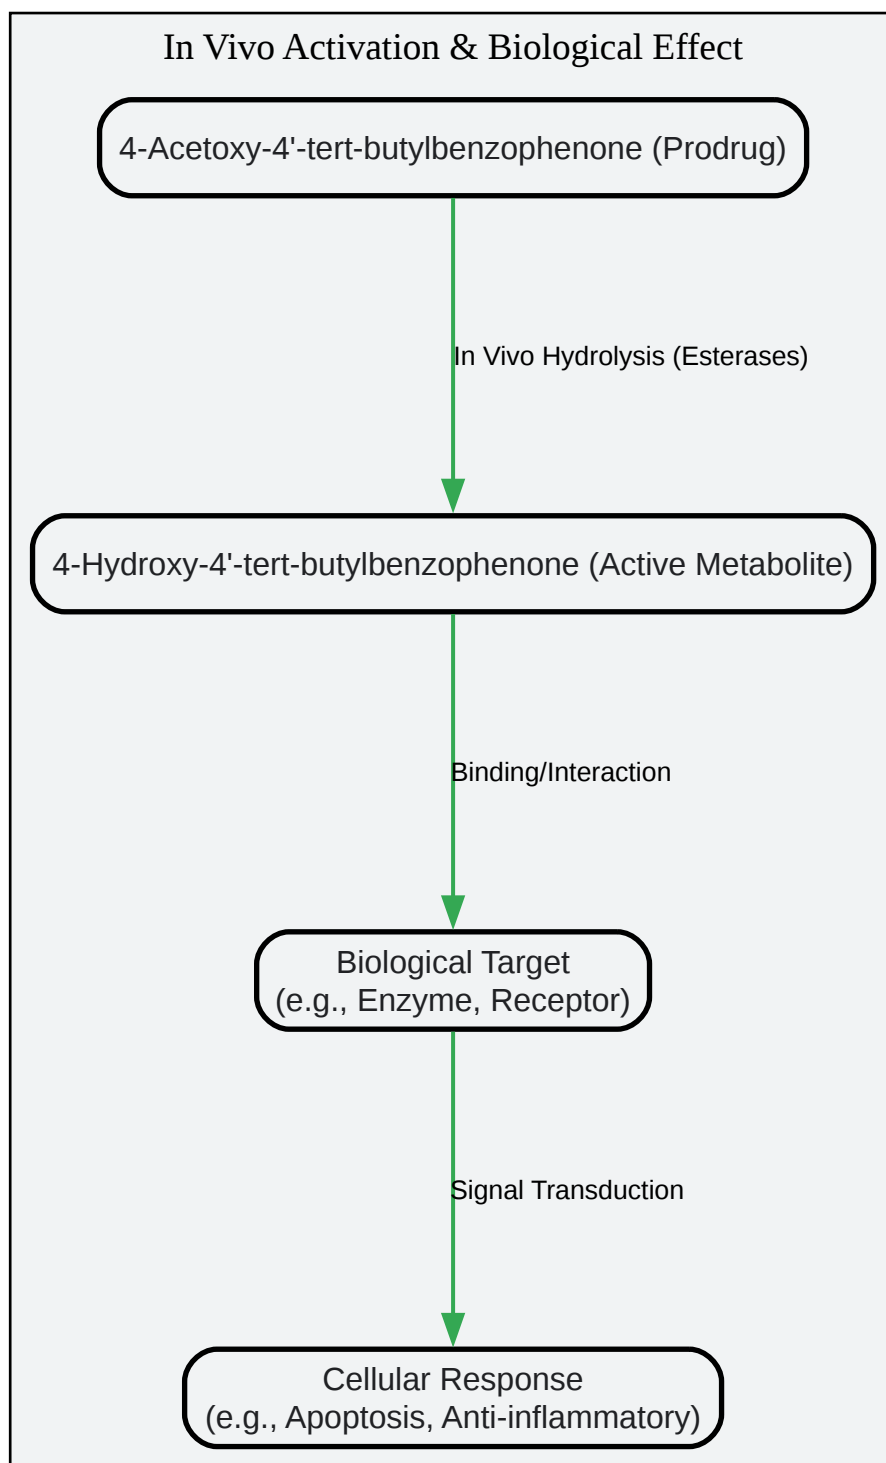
In Vivo Activation & Biological Effect

4-Acetoxy-4'-tert-butylbenzophenone (Prodrug)

In Vivo Hydrolysis (Esterases)

4-Hydroxy-4'-tert-butylbenzophenone (Active Metabolite)

Binding/Interaction

Biological Target
(e.g., Enzyme, Receptor)

Signal Transduction

Cellular Response
(e.g., Apoptosis, Anti-inflammatory)